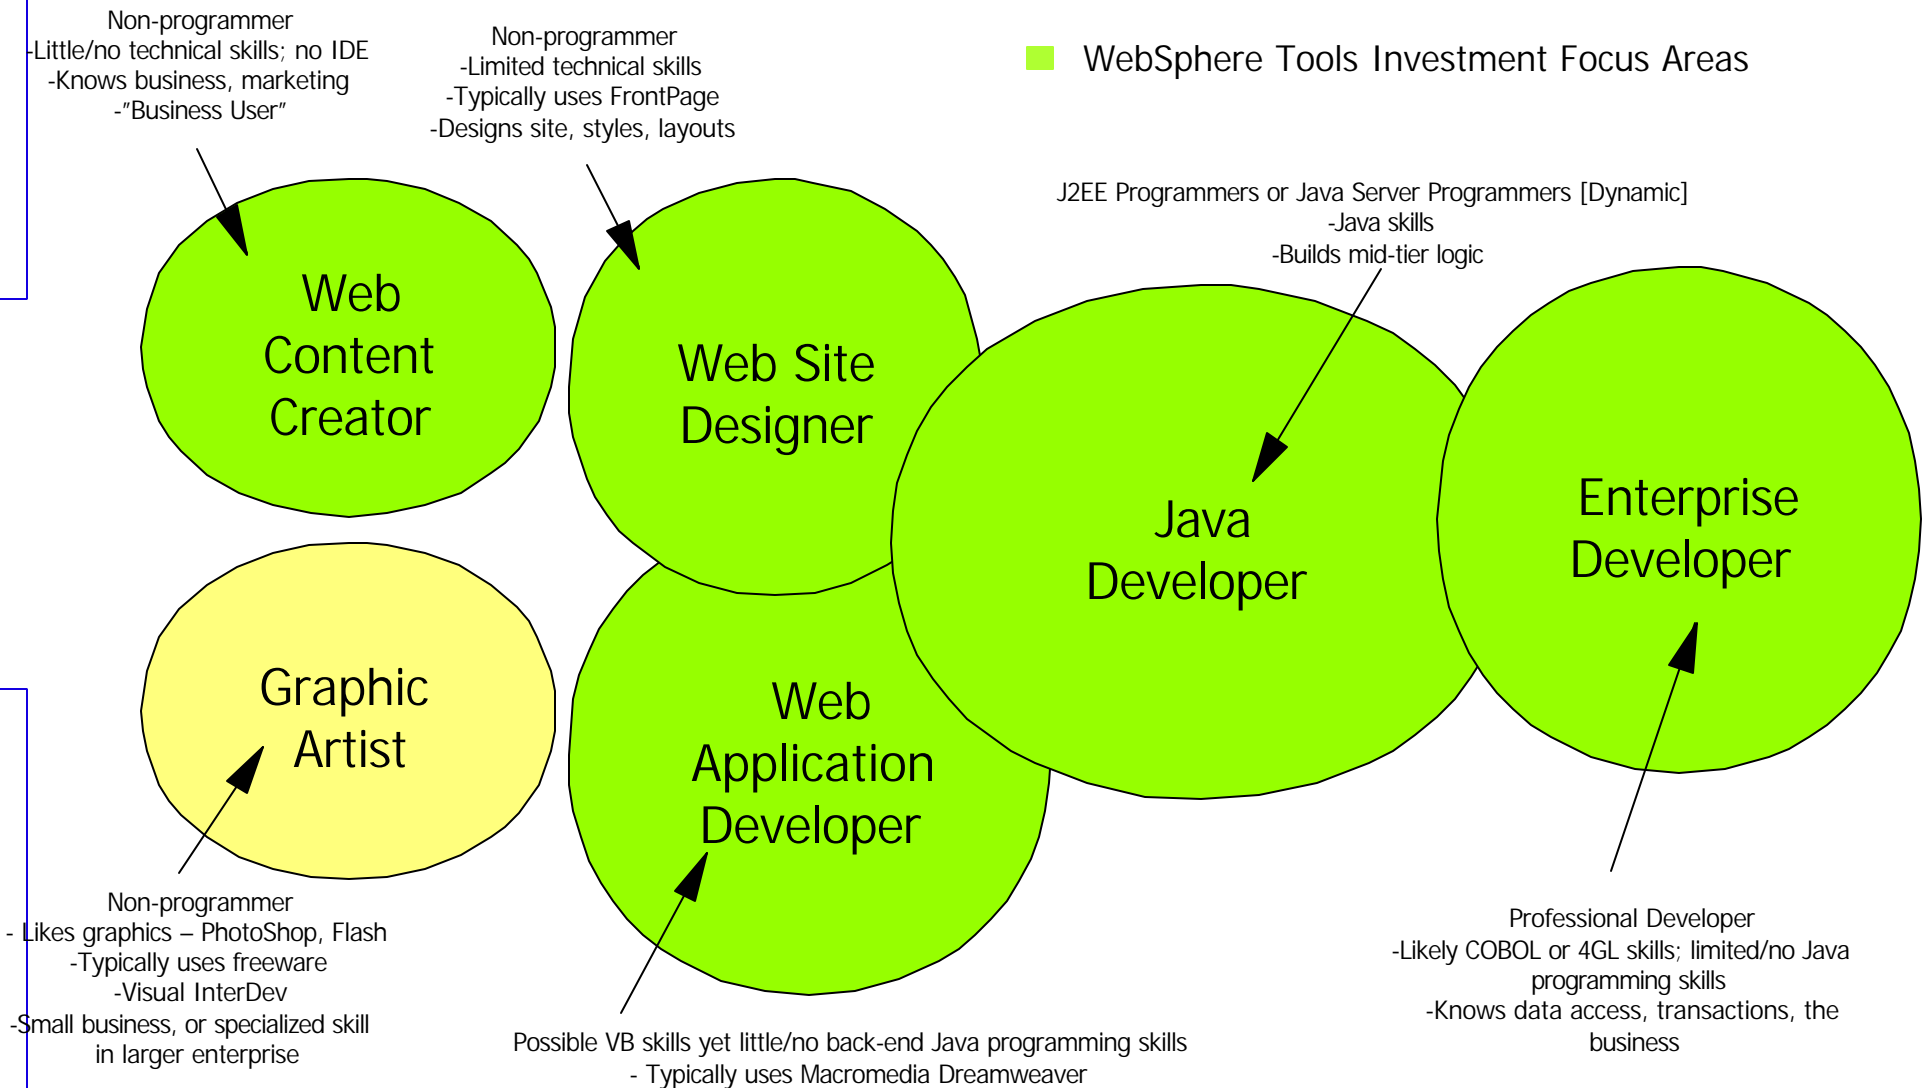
Non-programmer
-Little/no technical skills; no IDE
-Knows business, marketing
-"Business User"

Non-programmer
-Limited technical skills
-Typically uses FrontPage
-Designs site, styles, layouts

WebSphere Tools Investment Focus Areas

J2EE Programmers or Java Server Programmers [Dynamic]
-Java skills
-Builds mid-tier logic

Web Content Creator

Web Site Designer

Java Developer

Enterprise Developer

Graphic Artist

Web Application Developer

Non-programmer
- Likes graphics – PhotoShop, Flash
-Typically uses freeware
-Visual InterDev
-Small business, or specialized skill in larger enterprise

Possible VB skills yet little/no back-end Java programming skills
- Typically uses Macromedia Dreamweaver

Professional Developer
-Likely COBOL or 4GL skills; limited/no Java programming skills
-Knows data access, transactions, the business